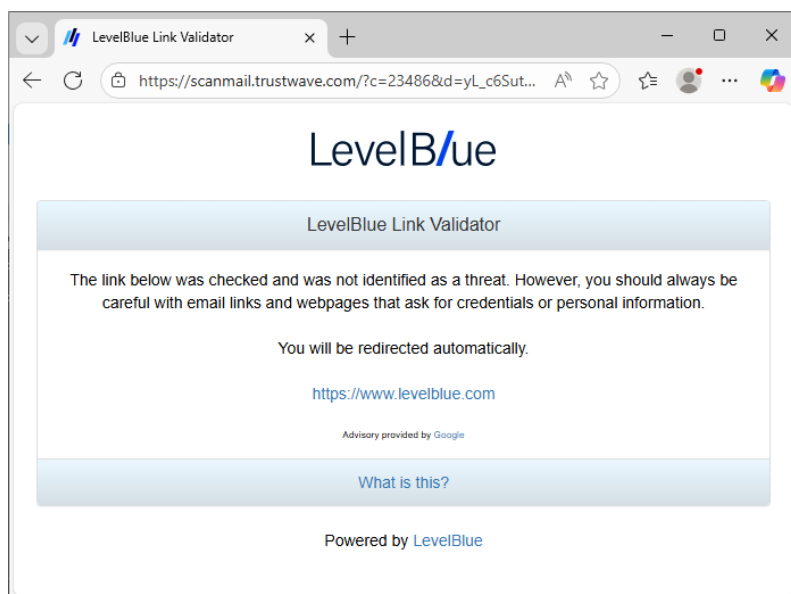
LevelBlue Link Validator

https://scanmail.trustwave.com/?c=23486&d=yL_c6Sut...

LevelBlue

LevelBlue Link Validator

The link below was checked and was not identified as a threat. However, you should always be careful with email links and webpages that ask for credentials or personal information.

You will be redirected automatically.

https://www.levelblue.com

Advisory provided by Google

What is this?

Powered by LevelBlue